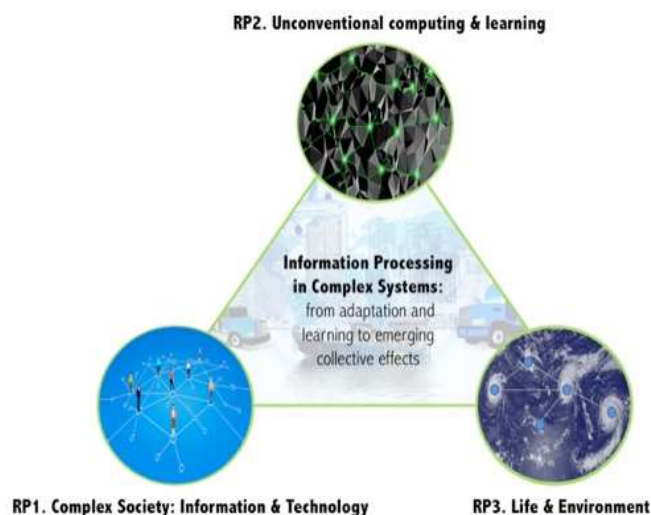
RP2. Unconventional computing & learning

Information Processing in Complex Systems: from adaptation and learning to emerging collective effects

RP1. Complex Society: Information & Technology

RP3. Life & Environment